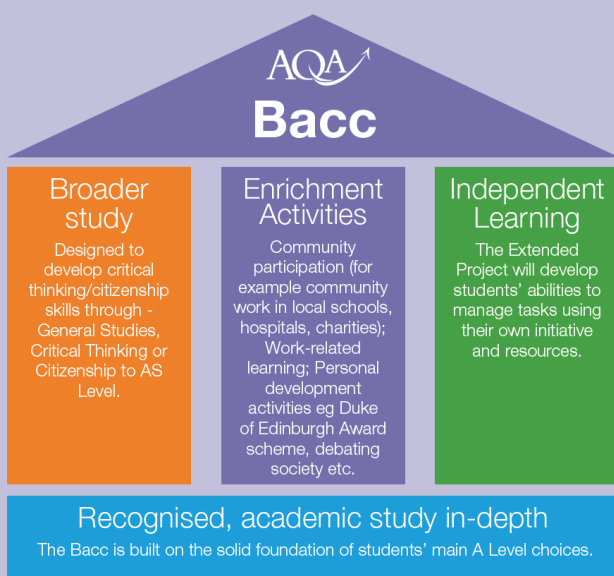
AQA

Bacc

Broader study

Designed to develop critical thinking/citizenship skills through - General Studies, Critical Thinking or Citizenship to AS Level.

Enrichment Activities

Community participation (for example community work in local schools, hospitals, charities); Work-related learning; Personal development activities eg Duke of Edinburgh Award scheme, debating society etc.

Independent Learning

The Extended Project will develop students' abilities to manage tasks using their own initiative and resources.

Recognised, academic study in-depth

The Bacc is built on the solid foundation of students' main A Level choices.